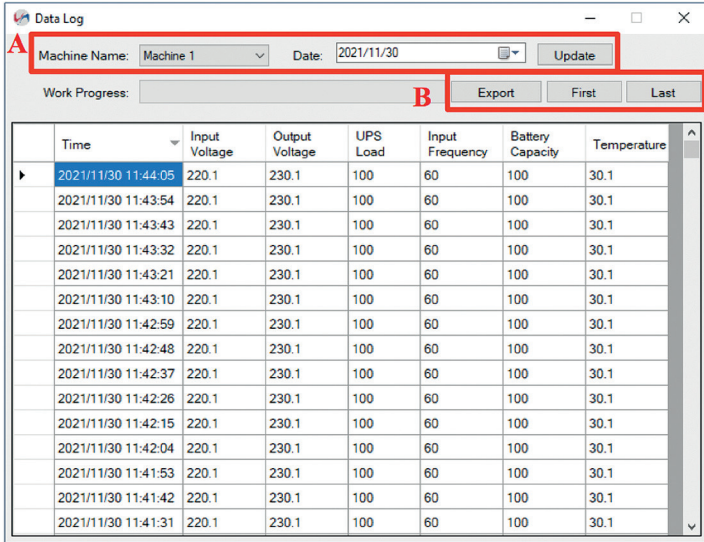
Data Log

A Machine Name: Machine 1 Date: 2021/11/30 Update

Work Progress: B Export First Last

| Time | Input Voltage | Output Voltage | UPS Load | Input Frequency | Battery Capacity | Temperature |
|---|---|---|---|---|---|---|
| 2021/11/30 11:44:05 | 220.1 | 230.1 | 100 | 60 | 100 | 30.1 |
| 2021/11/30 11:43:54 | 220.1 | 230.1 | 100 | 60 | 100 | 30.1 |
| 2021/11/30 11:43:43 | 220.1 | 230.1 | 100 | 60 | 100 | 30.1 |
| 2021/11/30 11:43:32 | 220.1 | 230.1 | 100 | 60 | 100 | 30.1 |
| 2021/11/30 11:43:21 | 220.1 | 230.1 | 100 | 60 | 100 | 30.1 |
| 2021/11/30 11:43:10 | 220.1 | 230.1 | 100 | 60 | 100 | 30.1 |
| 2021/11/30 11:42:59 | 220.1 | 230.1 | 100 | 60 | 100 | 30.1 |
| 2021/11/30 11:42:48 | 220.1 | 230.1 | 100 | 60 | 100 | 30.1 |
| 2021/11/30 11:42:37 | 220.1 | 230.1 | 100 | 60 | 100 | 30.1 |
| 2021/11/30 11:42:26 | 220.1 | 230.1 | 100 | 60 | 100 | 30.1 |
| 2021/11/30 11:42:15 | 220.1 | 230.1 | 100 | 60 | 100 | 30.1 |
| 2021/11/30 11:42:04 | 220.1 | 230.1 | 100 | 60 | 100 | 30.1 |
| 2021/11/30 11:41:53 | 220.1 | 230.1 | 100 | 60 | 100 | 30.1 |
| 2021/11/30 11:41:42 | 220.1 | 230.1 | 100 | 60 | 100 | 30.1 |
| 2021/11/30 11:41:31 | 220.1 | 230.1 | 100 | 60 | 100 | 30.1 |